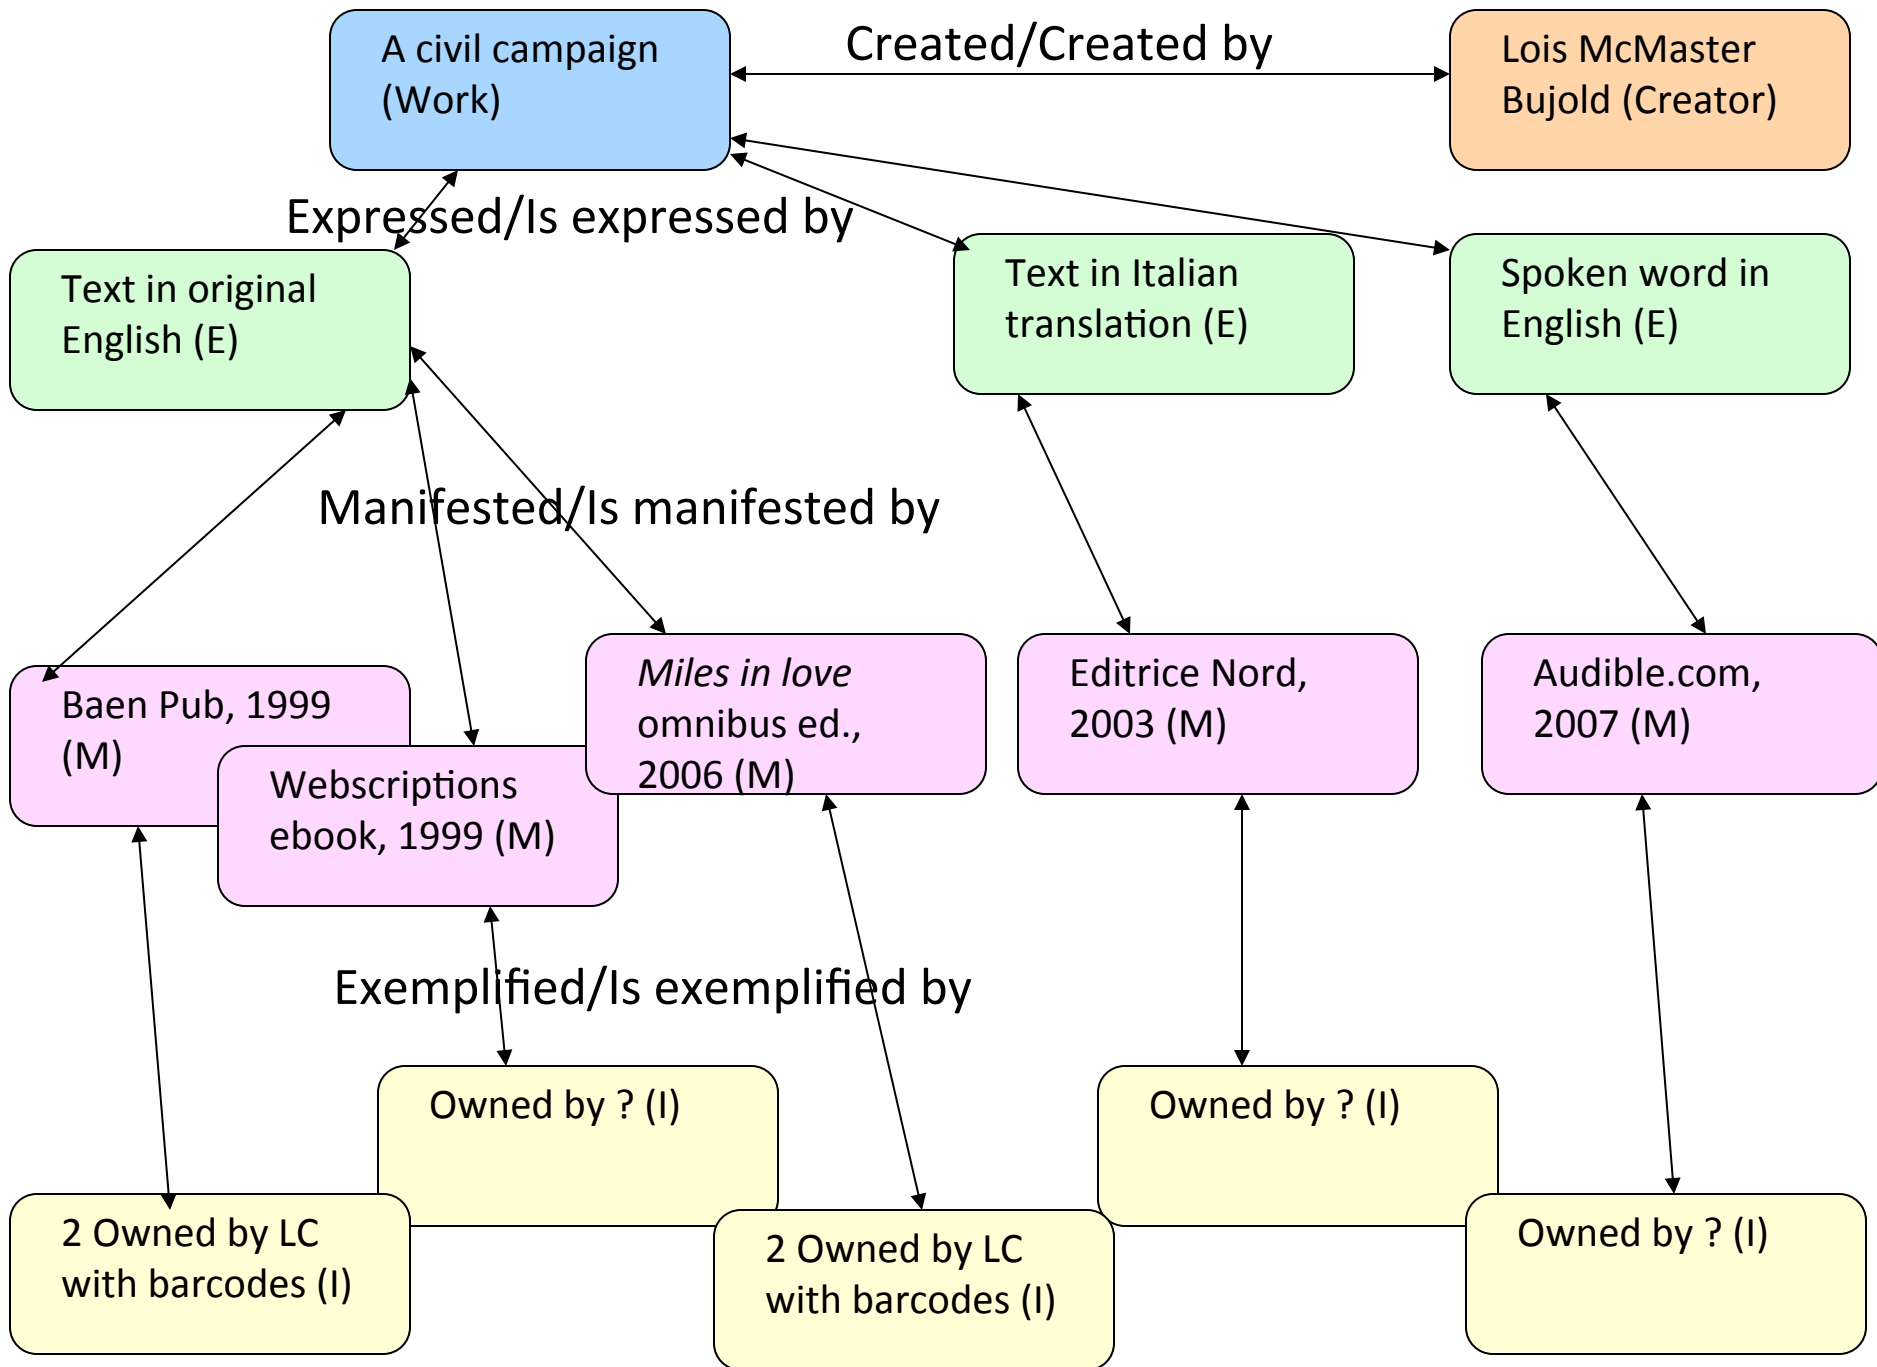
A civil campaign (Work)

Created/Created by

Lois McMaster Bujold (Creator)

Expressed/Is expressed by

Text in original English (E)

Text in Italian translation (E)

Spoken word in English (E)

Manifested/Is manifested by

Baen Pub, 1999 (M)

Webscriptions ebook, 1999 (M)

*Miles in love* omnibus ed., 2006 (M)

Editrice Nord, 2003 (M)

Audible.com, 2007 (M)

Exemplified/Is exemplified by

Owned by ? (I)

Owned by ? (I)

2 Owned by LC with barcodes (I)

2 Owned by LC with barcodes (I)

Owned by ? (I)